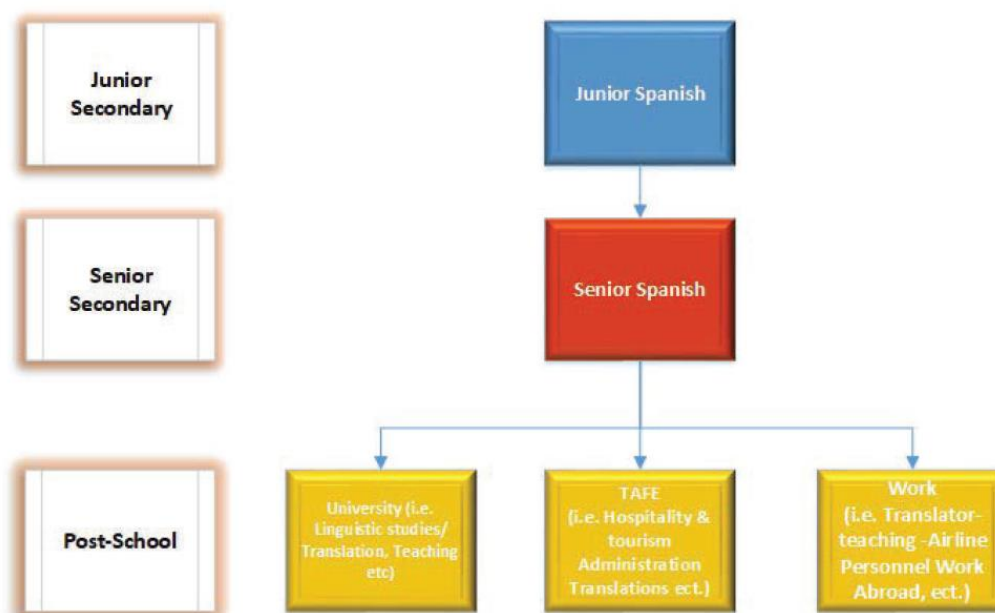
Junior Secondary

Junior Spanish

Senior Secondary

Senior Spanish

Post-School

University (i.e. Linguistic studies/ Translation, Teaching etc)

TAFE (i.e. Hospitality & tourism Administration Translations ect.)

Work (i.e. Translator-teaching -Airline Personnel Work Abroad, ect.)